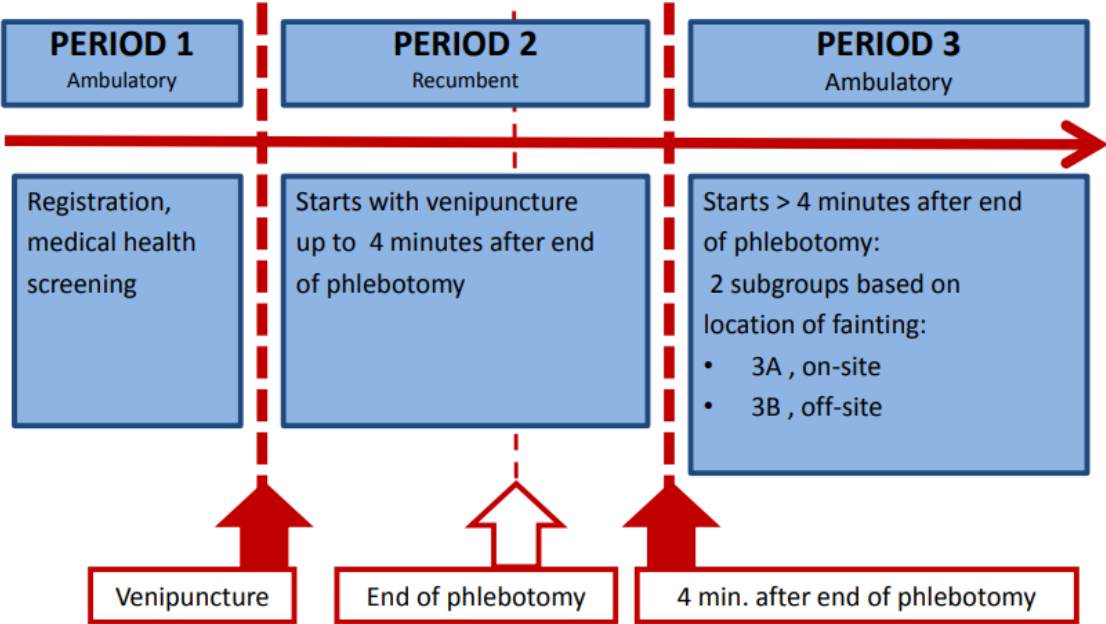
PERIOD 1
Ambulatory

PERIOD 2
Recumbent

PERIOD 3
Ambulatory

Registration, medical health screening

Starts with venipuncture up to 4 minutes after end of phlebotomy

Starts > 4 minutes after end of phlebotomy:
2 subgroups based on location of fainting:
• 3A , on-site
• 3B , off-site

Venipuncture

End of phlebotomy

4 min. after end of phlebotomy